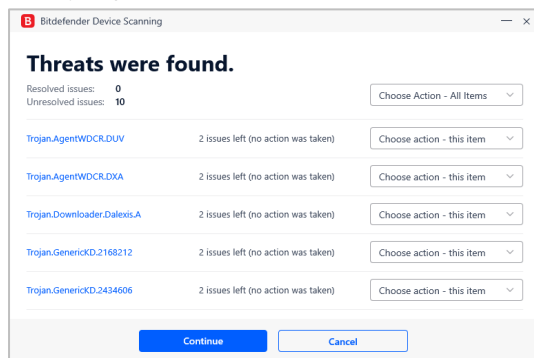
B Bitdefender Device Scanning

— ×

Threats were found.

Resolved issues: 0
Unresolved issues: 10

Choose Action - All Items

| | | |
|---|---|---|
| Trojan.AgentWDCR.DUV | 2 issues left (no action was taken) | Choose action - this item |
| Trojan.AgentWDCR.DXA | 2 issues left (no action was taken) | Choose action - this item |
| Trojan.Downloader.Dalexis.A | 2 issues left (no action was taken) | Choose action - this item |
| Trojan.GenericKD.2168212 | 2 issues left (no action was taken) | Choose action - this item |
| Trojan.GenericKD.2434606 | 2 issues left (no action was taken) | Choose action - this item |

Continue

Cancel